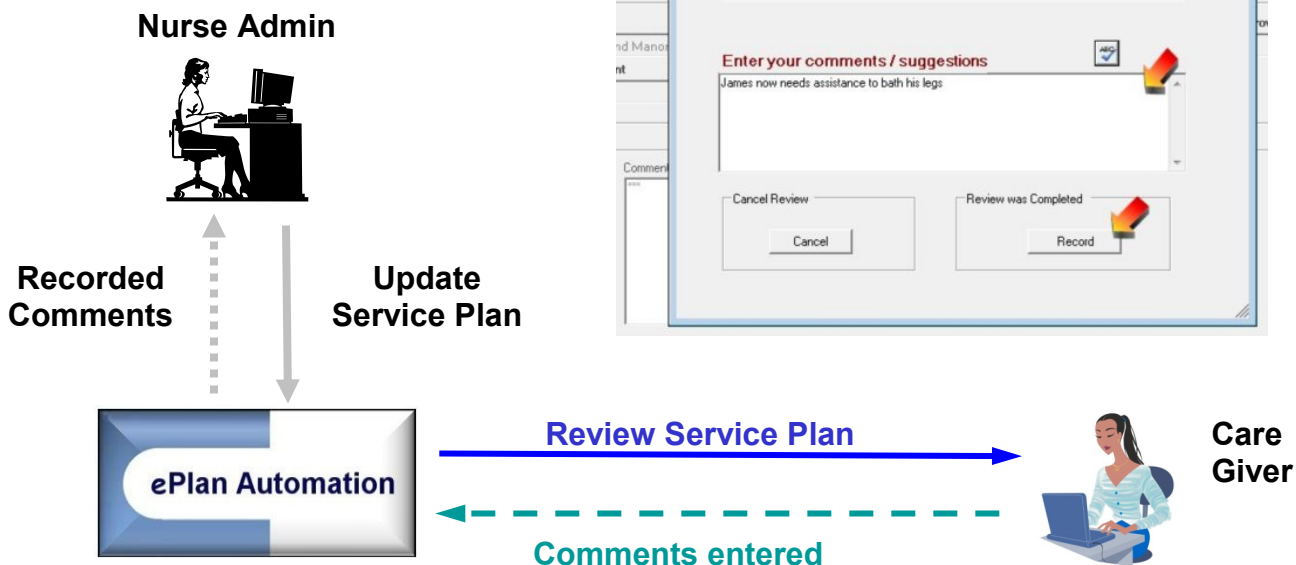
Nurse Admin

nd Manor
nt
Comment
***

Enter your comments / suggestions
James now needs assistance to bath his legs

Cancel Review
Cancel

Review was Completed
Record

Recorded Comments

Update Service Plan

ePlan Automation

Review Service Plan

Comments entered

Care Giver